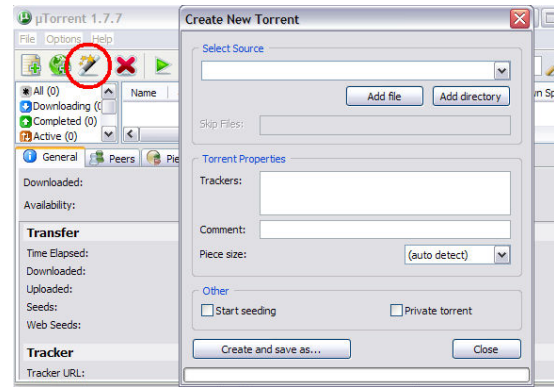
µTorrent 1.7.7

File Options Help

All (0)
Downloading (0)
Completed (0)
Active (0)

Name

wn Sp

General Peers Pie

Downloaded:
Availability:

Transfer
Time Elapsed:
Downloaded:
Uploaded:
Seeds:
Web Seeds:

Tracker
Tracker URL:

Create New Torrent

Select Source

Add file
Add directory

Skip Files:

Torrent Properties

Trackers:

Comment:

Piece size: (auto detect)

Other

Start seeding
Private torrent

Create and save as...
Close